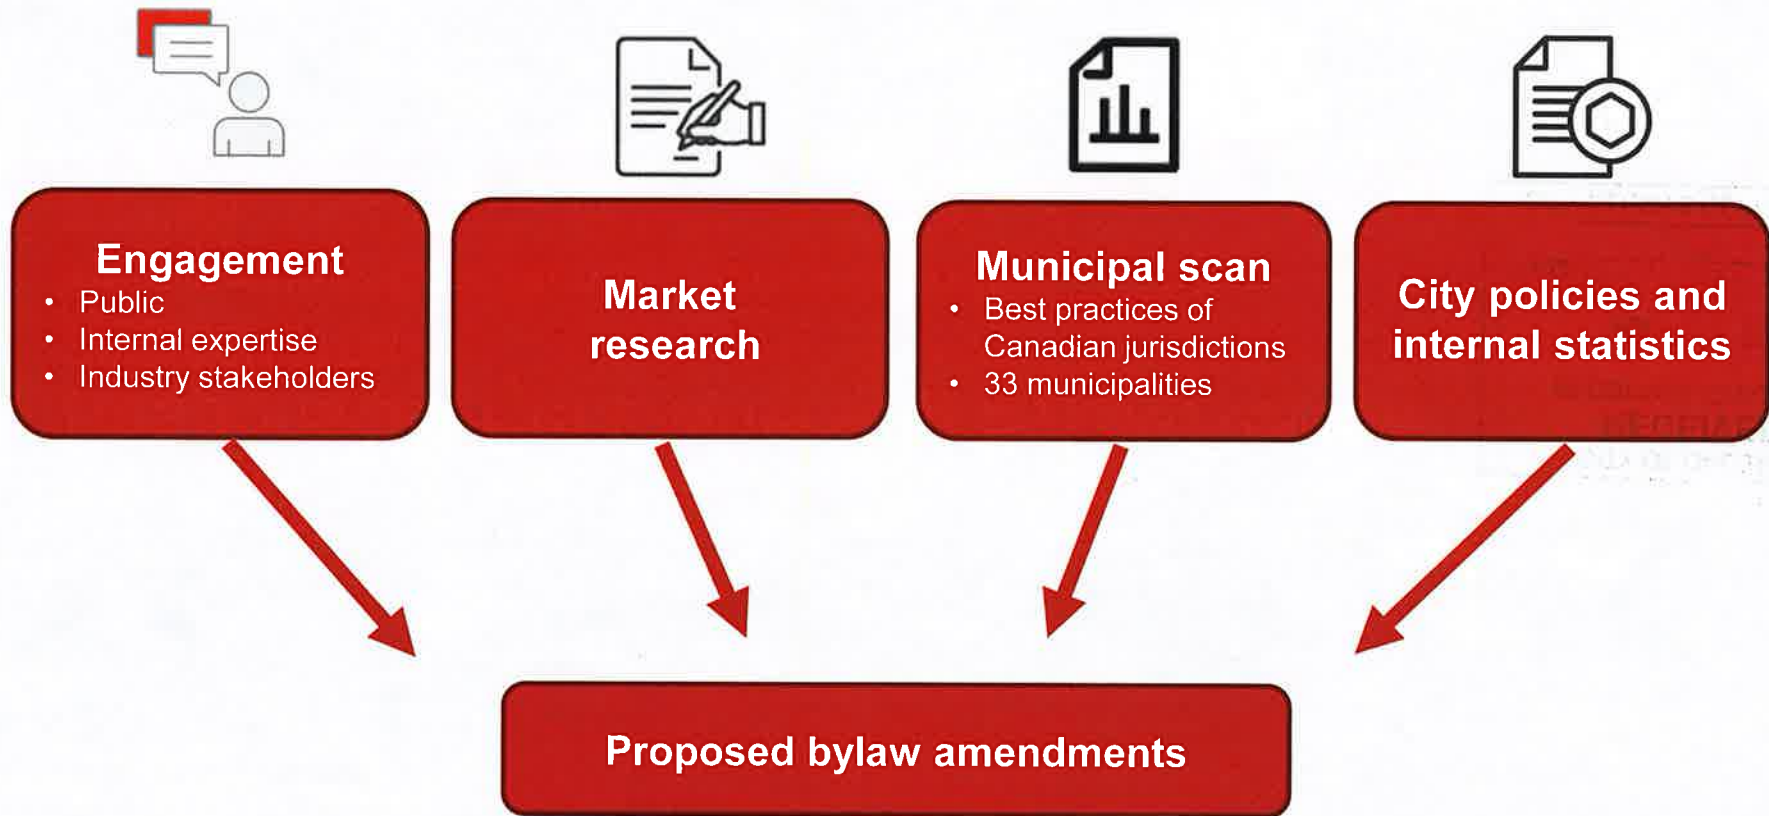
Engagement
- Public
- Internal expertise
- Industry stakeholders

Market research

Municipal scan
- Best practices of Canadian jurisdictions
- 33 municipalities

City policies and internal statistics

Proposed bylaw amendments